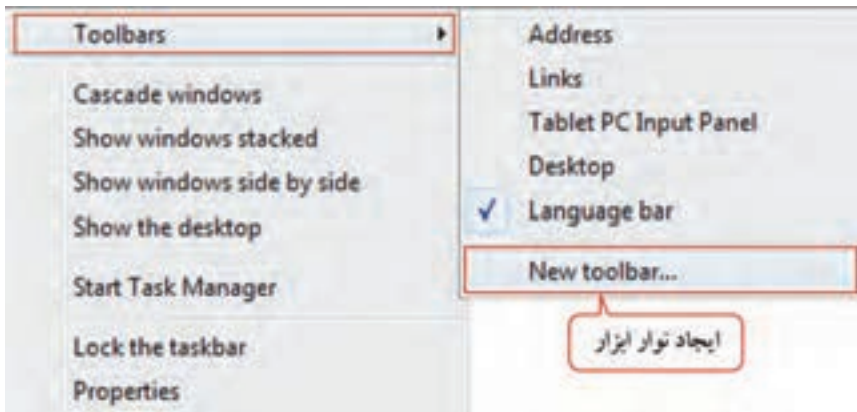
Toolbars

Cascade windows
Show windows stacked
Show windows side by side
Show the desktop

Start Task Manager

Lock the taskbar
Properties

Address
Links
Tablet PC Input Panel
Desktop
✓ Language bar
New toolbar...

ایجاد نوار ابزار